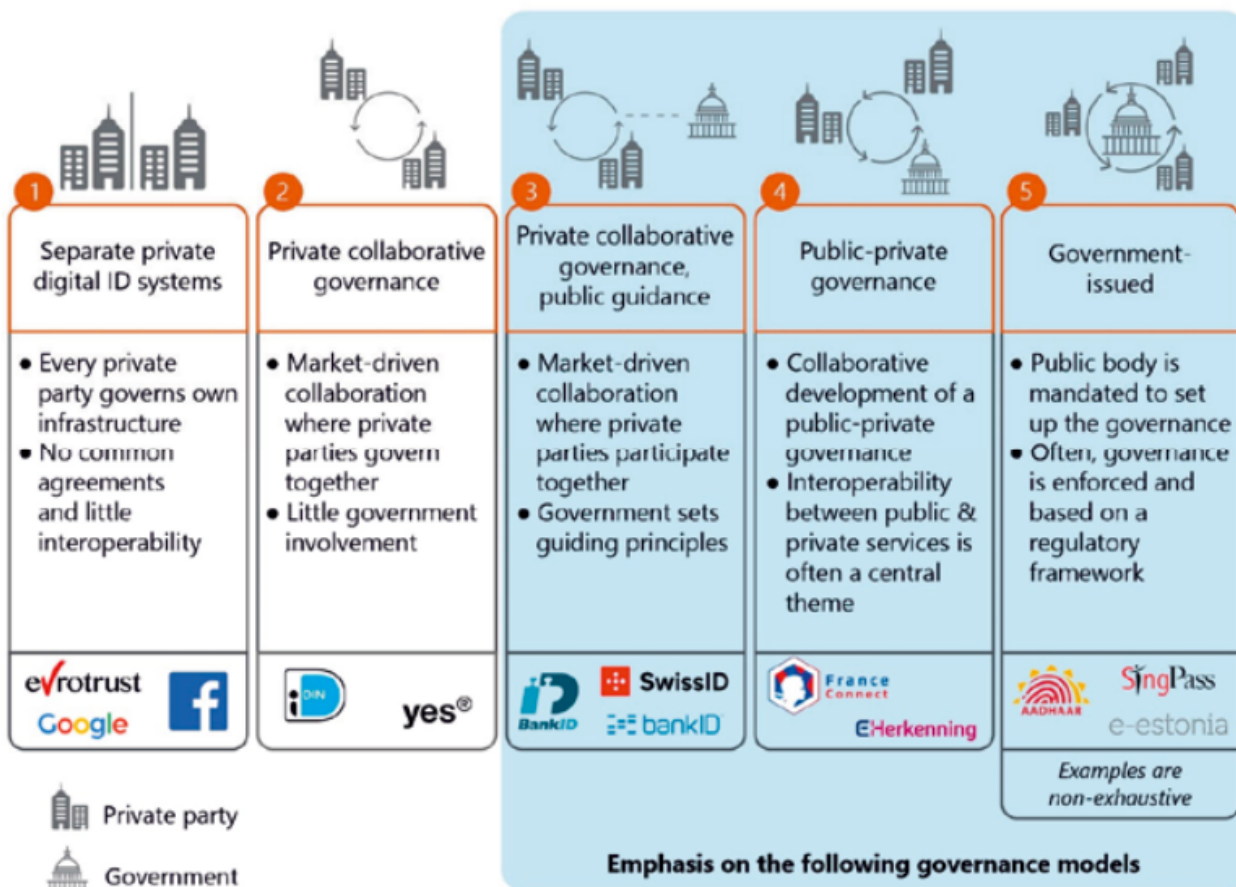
1 Separate private digital ID systems

• Every private party governs own infrastructure
• No common agreements and little interoperability

evrotrust Google

2 Private collaborative governance

• Market-driven collaboration where private parties govern together
• Little government involvement

iDIN yes®

3 Private collaborative governance, public guidance

• Market-driven collaboration where private parties participate together
• Government sets guiding principles

BankID SwissID bankID

4 Public-private governance

• Collaborative development of a public-private governance
• Interoperability between public & private services is often a central theme

France Connect EHerkenning

5 Government-issued

• Public body is mandated to set up the governance
• Often, governance is enforced and based on a regulatory framework

AADHAAR SingPass e-estonia

Examples are non-exhaustive

Private party

Government

Emphasis on the following governance models